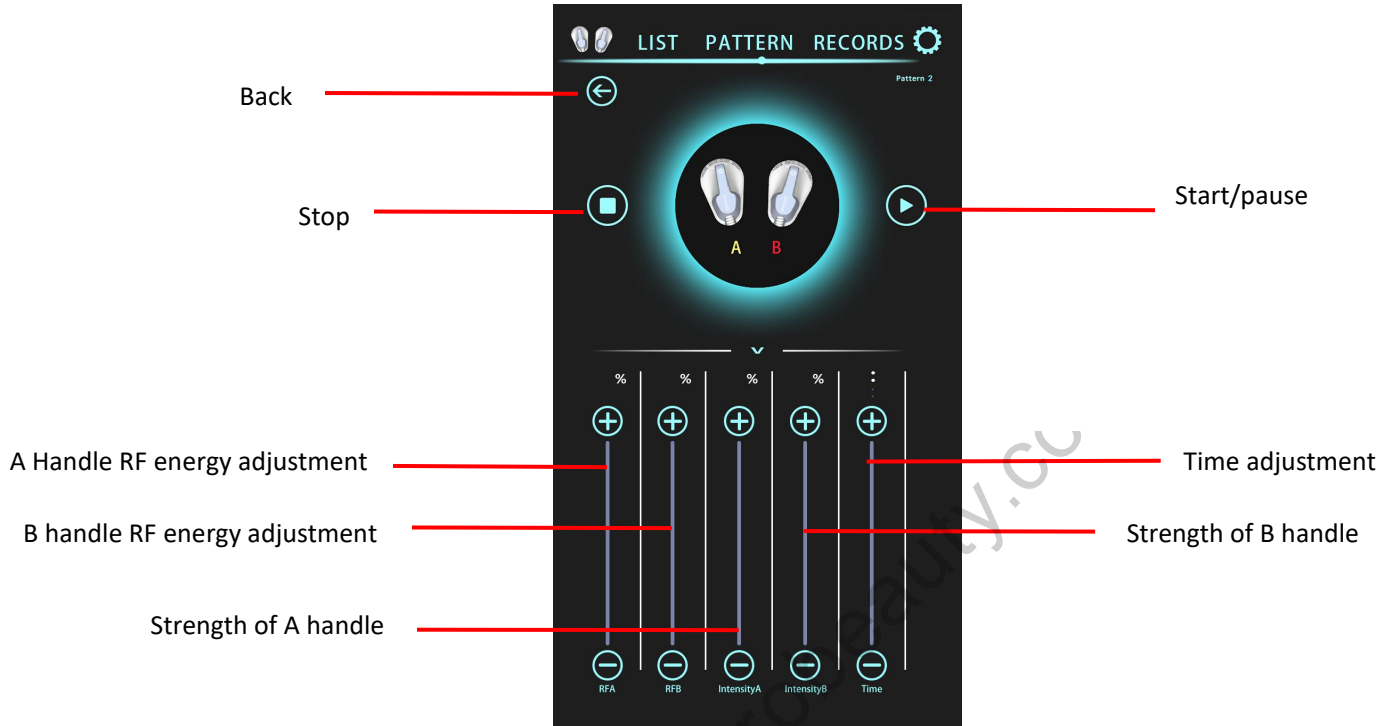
LIST PATTERN RECORDS

Pattern 2

Back

Stop

Start/pause

A B

% % % % :

A Handle RF energy adjustment

B handle RF energy adjustment

Strength of A handle

Time adjustment

Strength of B handle

RFA RFB IntensityA IntensityB Time

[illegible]beauty.cc